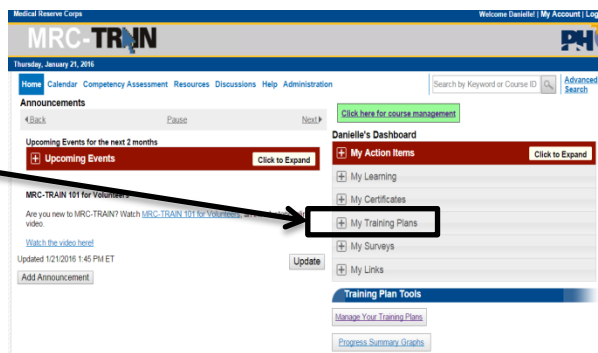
Medical Reserve Corps

Welcome Danielle! | My Account | Log

MRC-TRAIN

PH

Thursday, January 21, 2016

Home Calendar Competency Assessment Resources Discussions Help Administration

Search by Keyword or Course ID

Advanced Search

Announcements

Back Pause Next

Click here for course management

Danielle's Dashboard

Upcoming Events for the next 2 months

Upcoming Events

Click to Expand

My Action Items

Click to Expand

My Learning

MRC-TRAIN 101 for Volunteers

My Certificates

Are you new to MRC-TRAIN? Watch MRC-TRAIN 101 for Volunteers, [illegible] video.

My Training Plans

Watch the video here!

My Surveys

Updated 1/21/2016 1:45 PM ET

Update

Add Announcement

My Links

Training Plan Tools

Manage Your Training Plans

Progress Summary Graphs